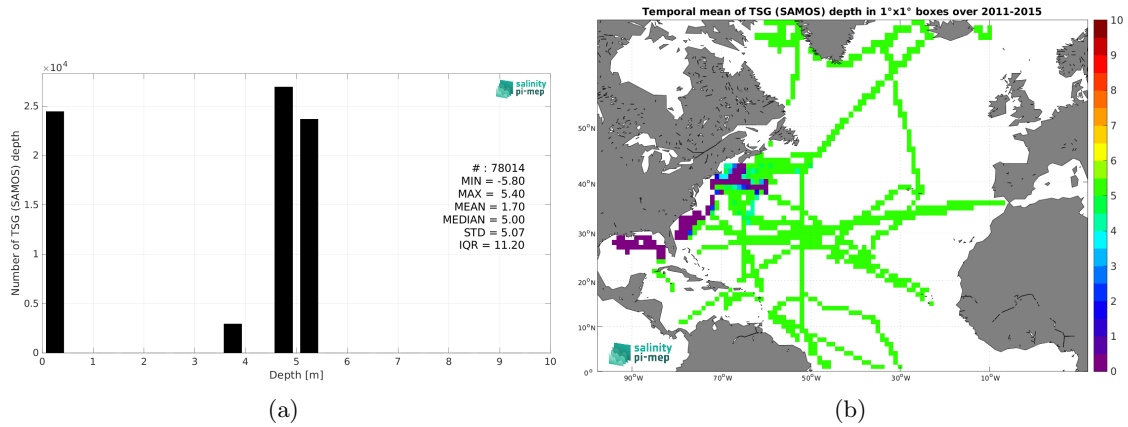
$\times 10^4$

salinity pi-mep

2.5

2

1.5

1

0.5

0

Number of TSG (SAMOS) depth

# : 78014
MIN = -5.80
MAX = 5.40
MEAN = 1.70
MEDIAN = 5.00
STD = 5.07
IQR = 11.20

0 1 2 3 4 5 6 7 8 9 10

Depth [m]

(a)

Temporal mean of TSG (SAMOS) depth in 1°x1° boxes over 2011-2015

50°N

40°N

30°N

20°N

10°N

0°

90°W 70°W 50°W 30°W 10°W

salinity pi-mep

10
9
8
7
6
5
4
3
2
1
0

(b)